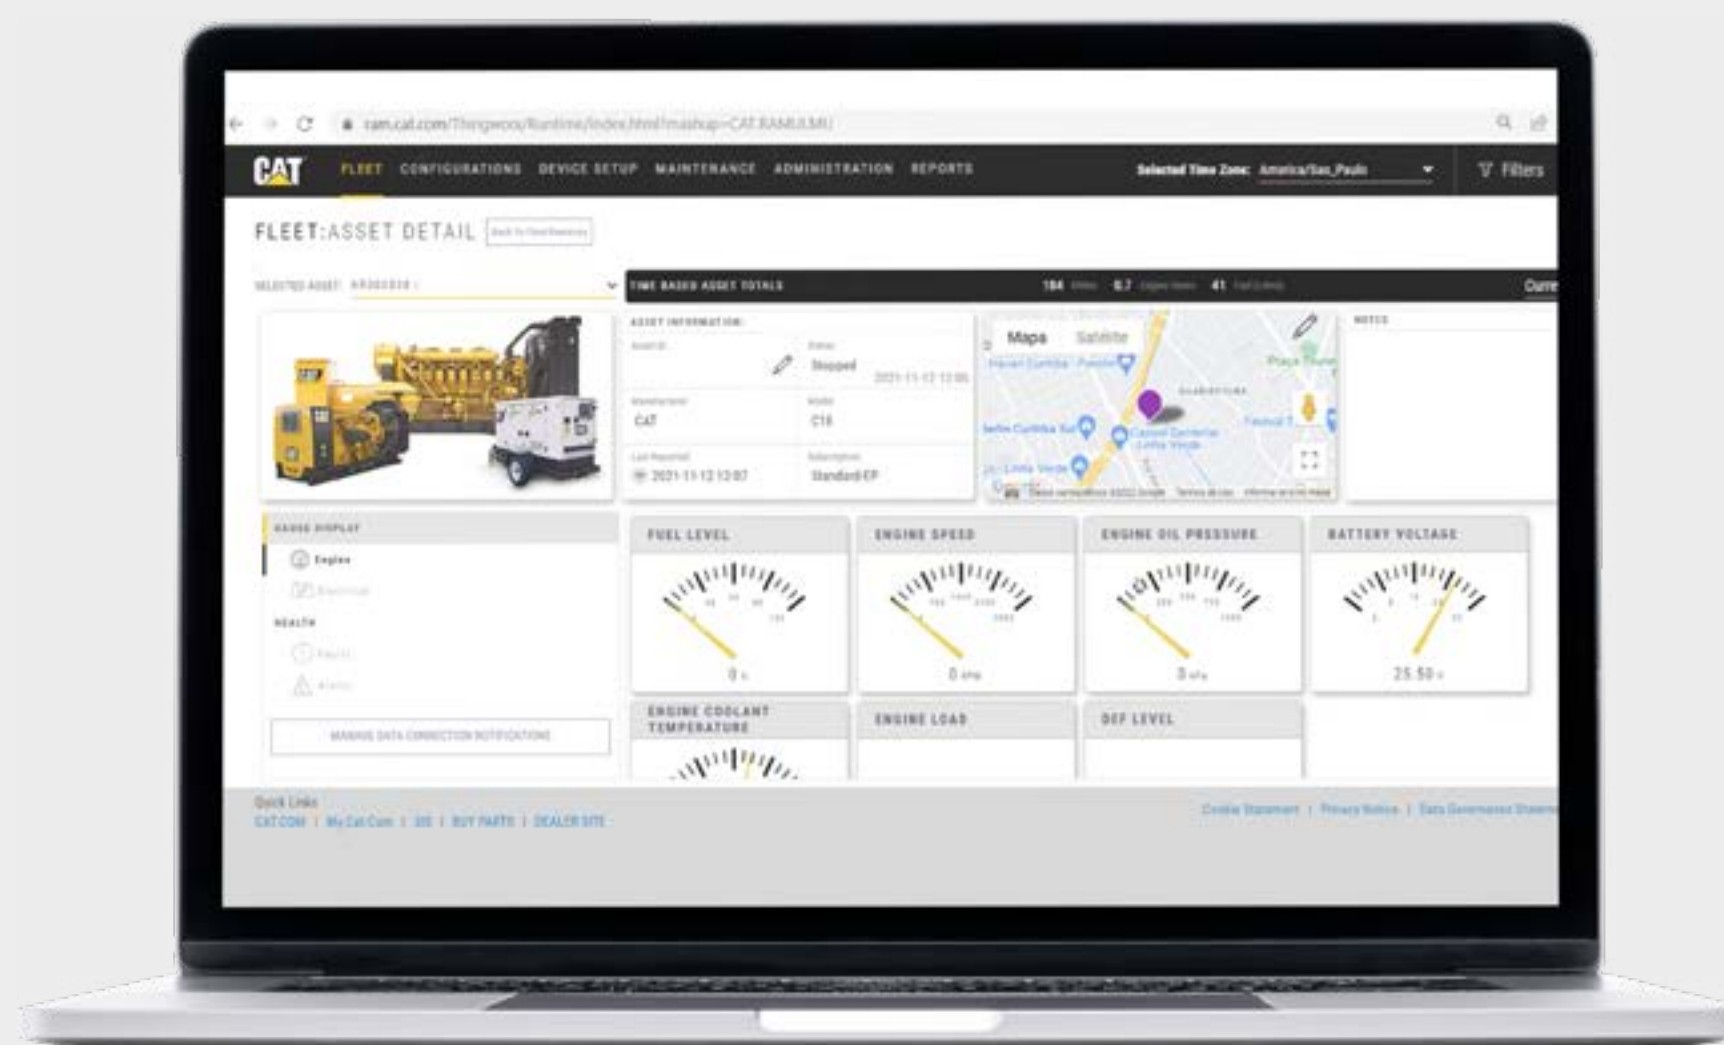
ram.cat.com/Thingworx/Runtime/index.html#mashup=CAT.RAM.UI.MU

CAT FLEET CONFIGURATIONS DEVICE SETUP MAINTENANCE ADMINISTRATION REPORTS Selected Time Zone: America/Sao_Paulo Filters

FLEET:ASSET DETAIL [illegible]

SELECTED ASSET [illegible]

TIME BASED ASSET TOTALS 184 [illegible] 0.7 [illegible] 41 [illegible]

ASSET INFORMATION
Stopped 2021-11-12 13:06
CAT C18
2021-11-12 13:07 Standard-EP

Mapa Satélite

NOTES

GAUGE DISPLAY
Engine
Electrical
HEALTH
Faults
Alerts
MANAGE DATA CONNECTION NOTIFICATIONS

FUEL LEVEL 0 L
ENGINE SPEED 0 rpm
ENGINE OIL PRESSURE 0 kPa
BATTERY VOLTAGE 25.50 V
ENGINE COOLANT TEMPERATURE
ENGINE LOAD
DEF LEVEL

Quick Links
CAT.COM | My Cat.Com | SIS | BUY PARTS | DEALER SITE
Cookie Statement | Privacy Notice | Data Governance Statement